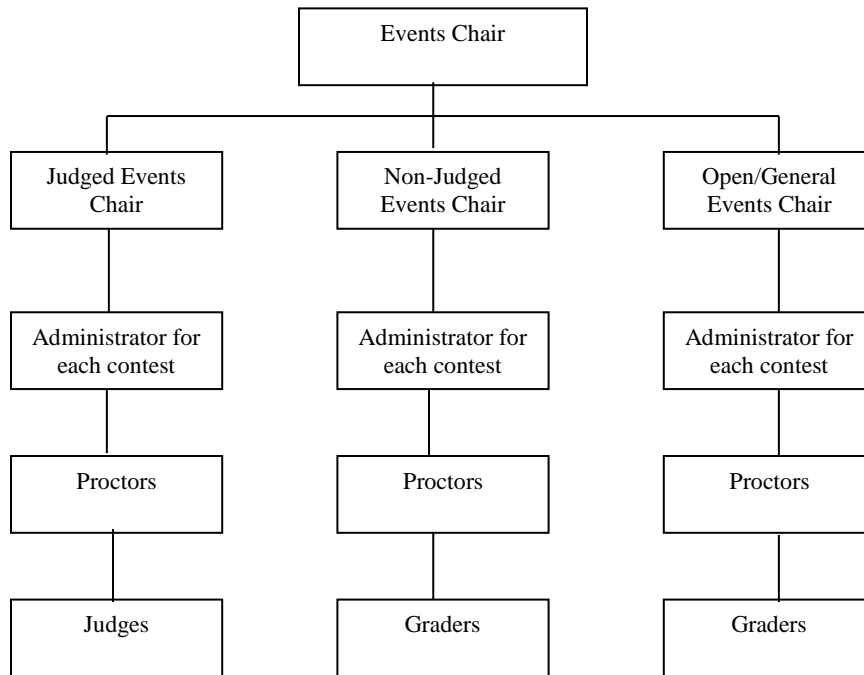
Events Chair

Judged Events Chair

Administrator for each contest

Proctors

Judges

Non-Judged Events Chair

Administrator for each contest

Proctors

Graders

Open/General Events Chair

Administrator for each contest

Proctors

Graders